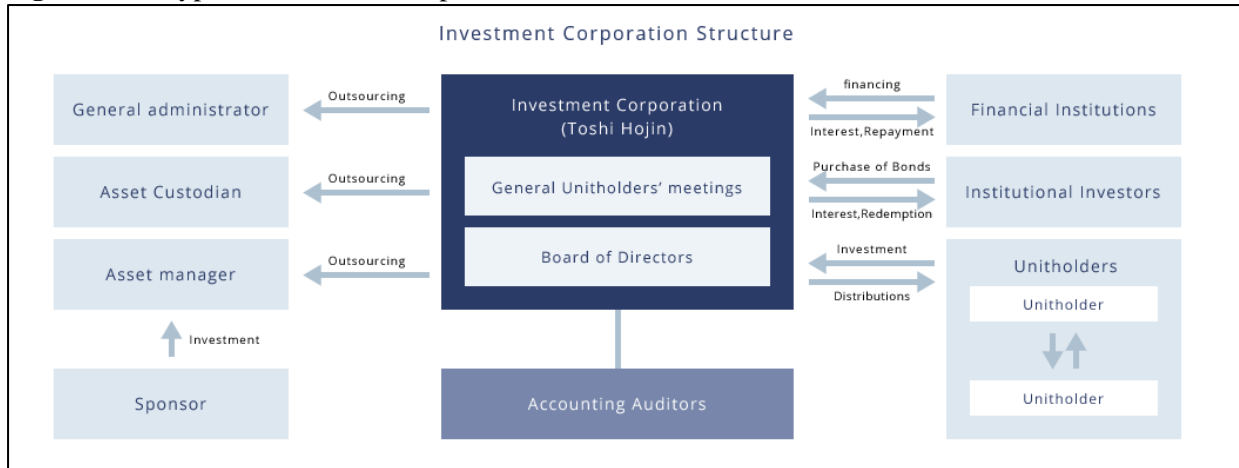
Investment Corporation Structure

General administrator

Outsourcing

Asset Custodian

Outsourcing

Asset manager

Outsourcing

Investment

Sponsor

Investment Corporation (Toshi Hojin)

General Unitholders' meetings

Board of Directors

Accounting Auditors

financing

Interest,Repayment

Financial Institutions

Purchase of Bonds

Interest,Redemption

Institutional Investors

Investment

Distributions

Unitholders

Unitholder

Unitholder